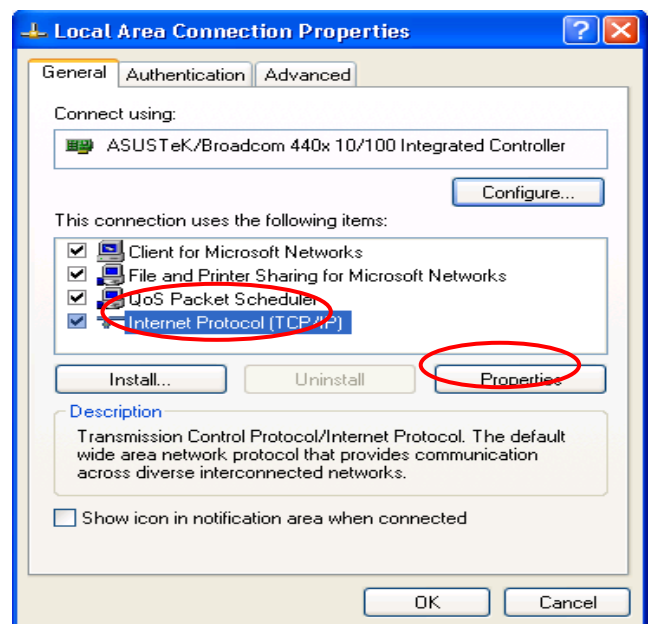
Local Area Connection Properties

General | Authentication | Advanced

Connect using:

ASUSTeK/Broadcom 440x 10/100 Integrated Controller

Configure...

This connection uses the following items:

Client for Microsoft Networks
File and Printer Sharing for Microsoft Networks
QoS Packet Scheduler
Internet Protocol (TCP/IP)

Install... | Uninstall | Properties

Description

Transmission Control Protocol/Internet Protocol. The default wide area network protocol that provides communication across diverse interconnected networks.

Show icon in notification area when connected

OK | Cancel